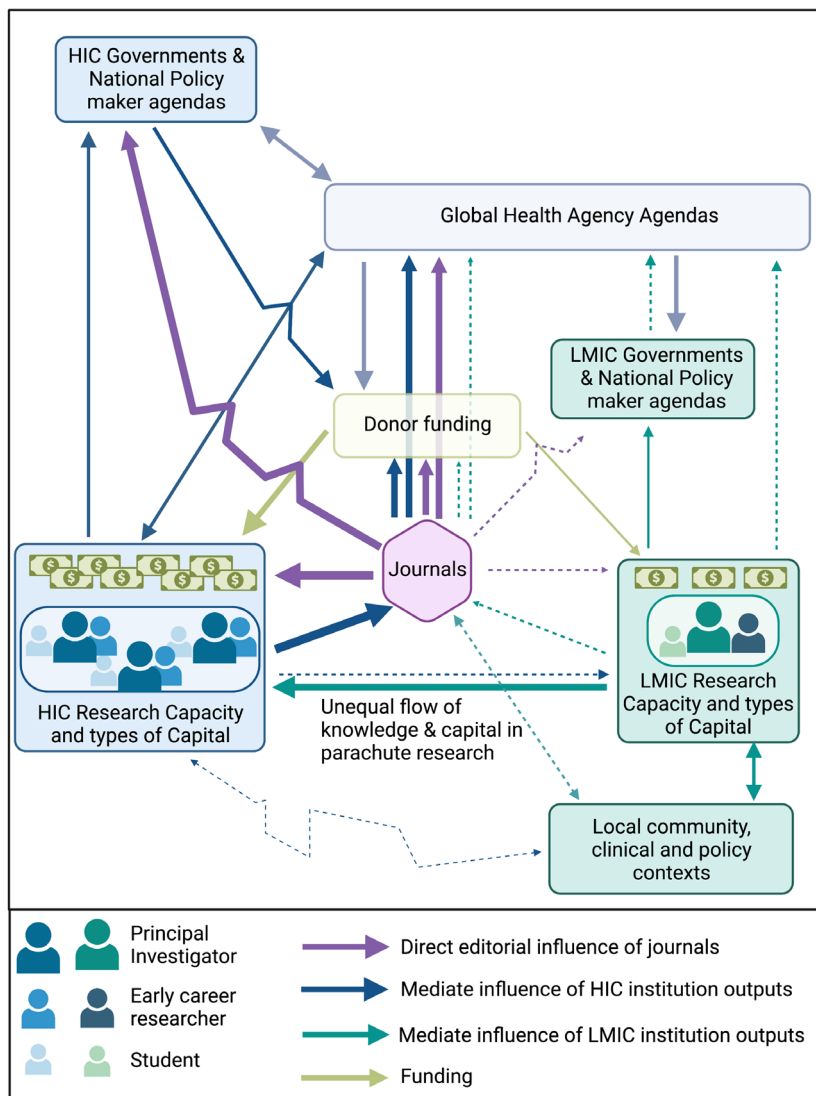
HIC Governments & National Policy maker agendas

Global Health Agency Agendas

LMIC Governments & National Policy maker agendas

Donor funding

Journals

HIC Research Capacity and types of Capital

LMIC Research Capacity and types of Capital

Unequal flow of knowledge & capital in parachute research

Local community, clinical and policy contexts

Principal Investigator

Early career researcher

Student

Direct editorial influence of journals

Mediate influence of HIC institution outputs

Mediate influence of LMIC institution outputs

Funding